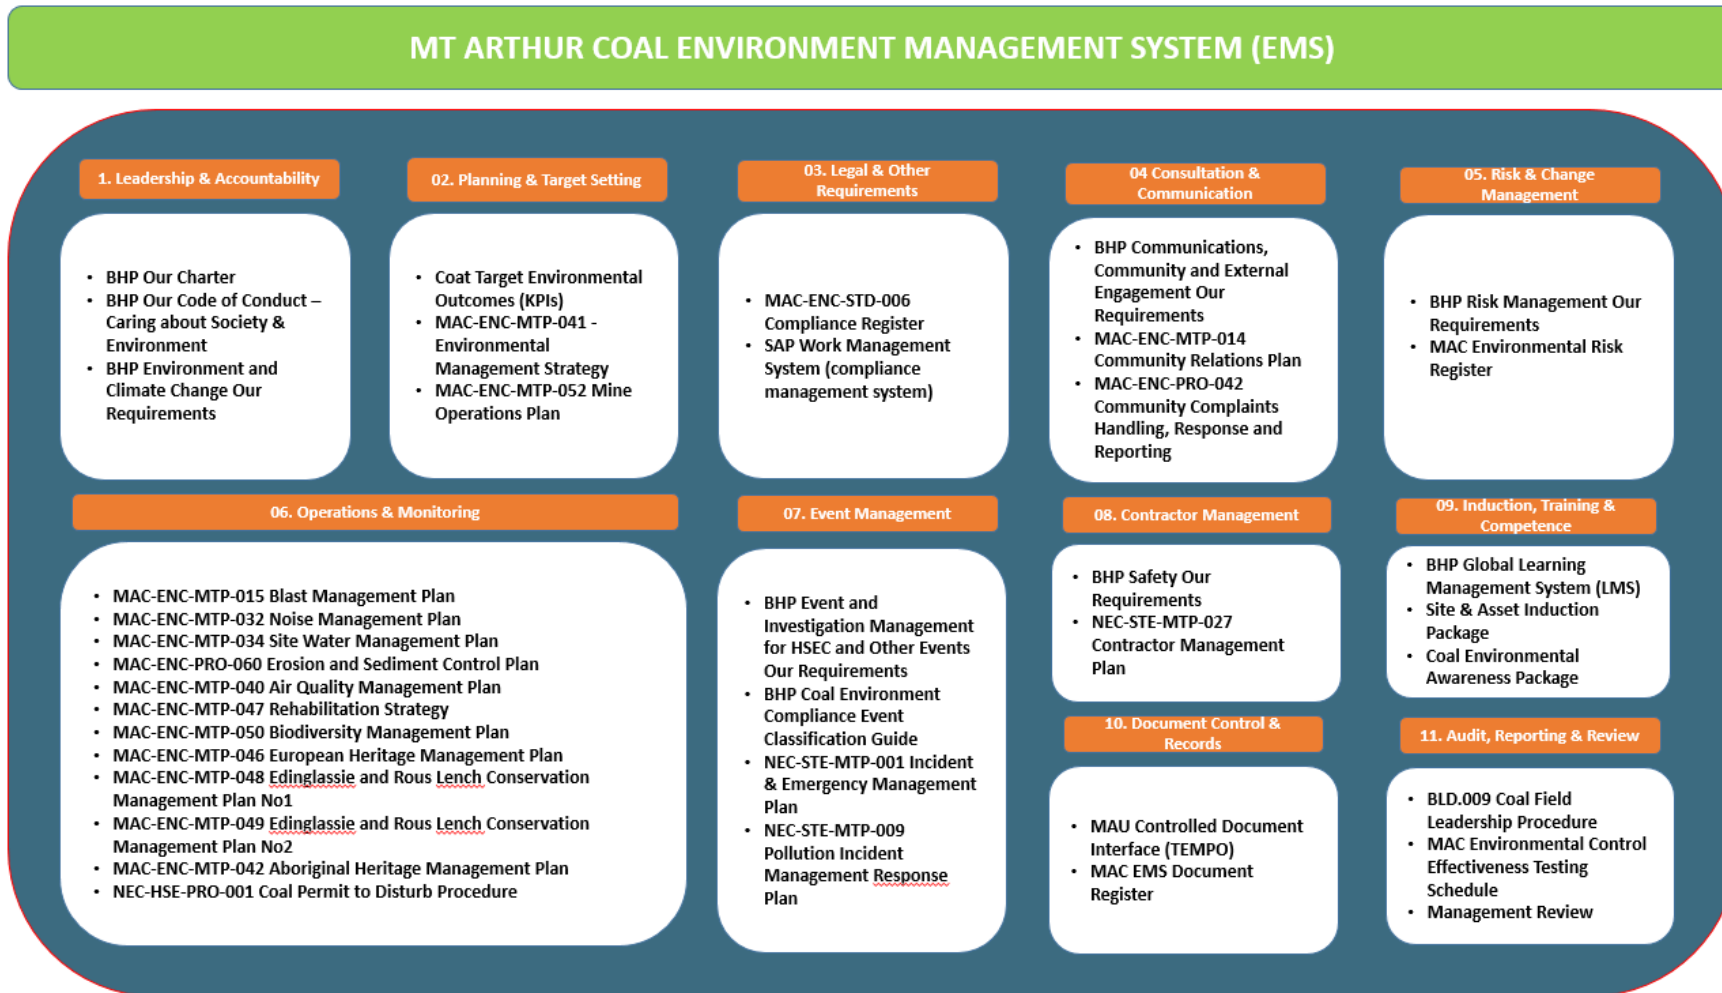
MT ARTHUR COAL ENVIRONMENT MANAGEMENT SYSTEM (EMS)

1. Leadership & Accountability

- BHP Our Charter
- BHP Our Code of Conduct – Caring about Society & Environment
- BHP Environment and Climate Change Our Requirements

02. Planning & Target Setting

- Coat Target Environmental Outcomes (KPIs)
- MAC-ENC-MTP-041 - Environmental Management Strategy
- MAC-ENC-MTP-052 Mine Operations Plan

03. Legal & Other Requirements

- MAC-ENC-STD-006 Compliance Register
- SAP Work Management System (compliance management system)

04 Consultation & Communication

- BHP Communications, Community and External Engagement Our Requirements
- MAC-ENC-MTP-014 Community Relations Plan
- MAC-ENC-PRO-042 Community Complaints Handling, Response and Reporting

05. Risk & Change Management

- BHP Risk Management Our Requirements
- MAC Environmental Risk Register

06. Operations & Monitoring

- MAC-ENC-MTP-015 Blast Management Plan
- MAC-ENC-MTP-032 Noise Management Plan
- MAC-ENC-MTP-034 Site Water Management Plan
- MAC-ENC-PRO-060 Erosion and Sediment Control Plan
- MAC-ENC-MTP-040 Air Quality Management Plan
- MAC-ENC-MTP-047 Rehabilitation Strategy
- MAC-ENC-MTP-050 Biodiversity Management Plan
- MAC-ENC-MTP-046 European Heritage Management Plan
- MAC-ENC-MTP-048 Edinglassie and Rous Lench Conservation Management Plan No1
- MAC-ENC-MTP-049 Edinglassie and Rous Lench Conservation Management Plan No2
- MAC-ENC-MTP-042 Aboriginal Heritage Management Plan
- NEC-HSE-PRO-001 Coal Permit to Disturb Procedure

07. Event Management

- BHP Event and Investigation Management for HSEC and Other Events Our Requirements
- BHP Coal Environment Compliance Event Classification Guide
- NEC-STE-MTP-001 Incident & Emergency Management Plan
- NEC-STE-MTP-009 Pollution Incident Management Response Plan

08. Contractor Management

- BHP Safety Our Requirements
- NEC-STE-MTP-027 Contractor Management Plan

09. Induction, Training & Competence

- BHP Global Learning Management System (LMS)
- Site & Asset Induction Package
- Coal Environmental Awareness Package

10. Document Control & Records

- MAU Controlled Document Interface (TEMPO)
- MAC EMS Document Register

11. Audit, Reporting & Review

- BLD.009 Coal Field Leadership Procedure
- MAC Environmental Control Effectiveness Testing Schedule
- Management Review